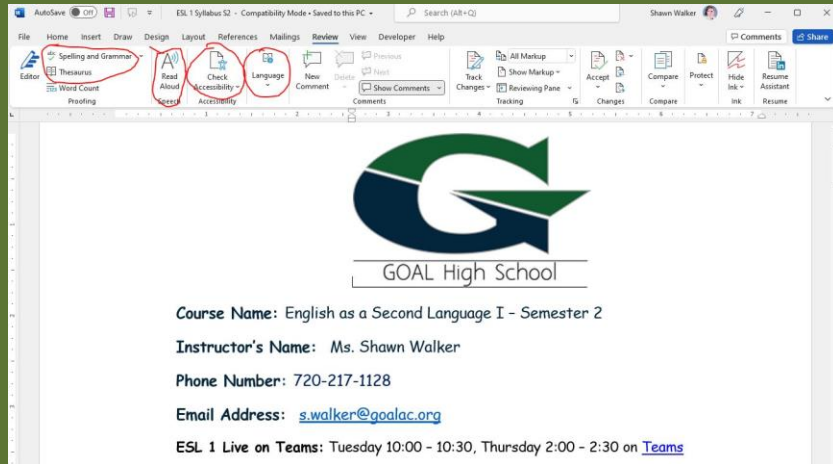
AutoSave Off ESL 1 Syllabus S2 - Compatibility Mode • Saved to this PC Search (Alt+Q) Shawn Walker

File Home Insert Draw Design Layout References Mailings Review View Developer Help Comments Share

Editor Spelling and Grammar Thesaurus Word Count Proofing Read Aloud Speech Check Accessibility Accessibility Language New Comment Delete Previous Next Show Comments Comments Track Changes All Markup Show Markup Reviewing Pane Tracking Accept Changes Compare Compare Protect Hide Ink Ink Resume Assistant Resume

GOAL High School

Course Name: English as a Second Language I – Semester 2

Instructor's Name: Ms. Shawn Walker

Phone Number: 720-217-1128

Email Address: s.walker@goalac.org

ESL 1 Live on Teams: Tuesday 10:00 – 10:30, Thursday 2:00 – 2:30 on Teams